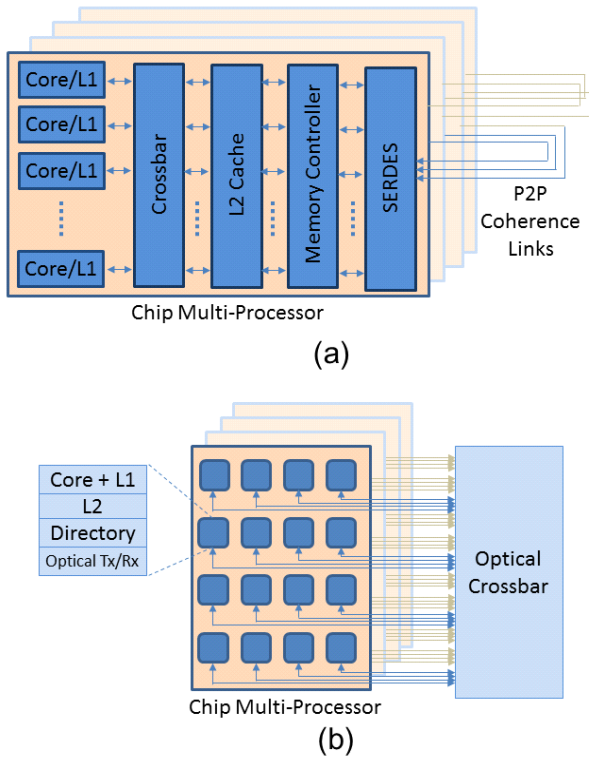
Core/L1
Core/L1
Core/L1
....
Core/L1
Crossbar
L2 Cache
Memory Controller
SERDES
P2P Coherence Links
Chip Multi-Processor
(a)

Core + L1
L2
Directory
Optical Tx/Rx
Optical Crossbar
Chip Multi-Processor
(b)